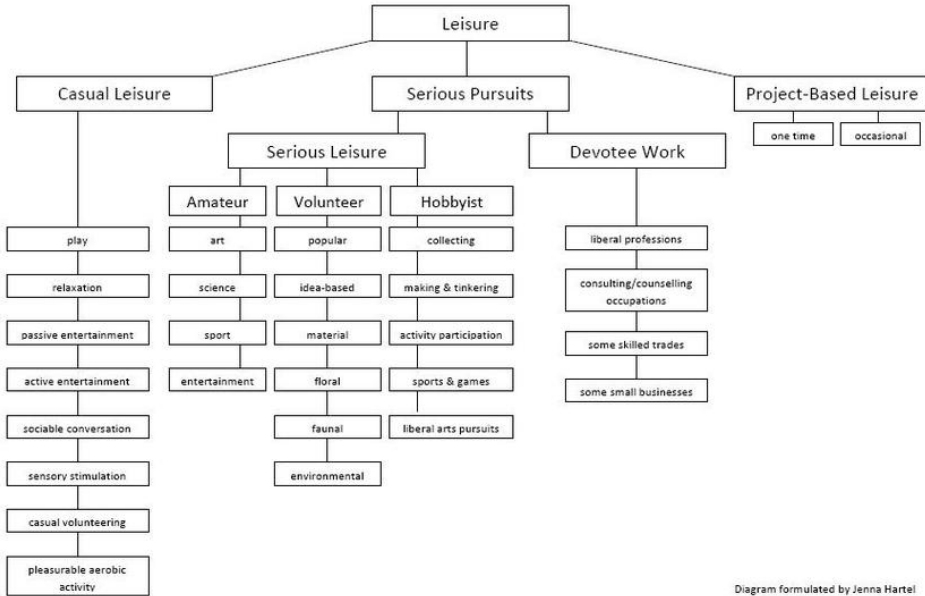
Leisure

Casual Leisure

play

relaxation

passive entertainment

active entertainment

sociable conversation

sensory stimulation

casual volunteering

pleasurable aerobic activity

Serious Pursuits

Serious Leisure

Amateur

art

science

sport

entertainment

Volunteer

popular

idea-based

material

floral

faunal

environmental

Hobbyist

collecting

making & tinkering

activity participation

sports & games

liberal arts pursuits

Devotee Work

liberal professions

consulting/counselling occupations

some skilled trades

some small businesses

Project-Based Leisure

one time

occasional

Diagram formulated by Jenna Hartel